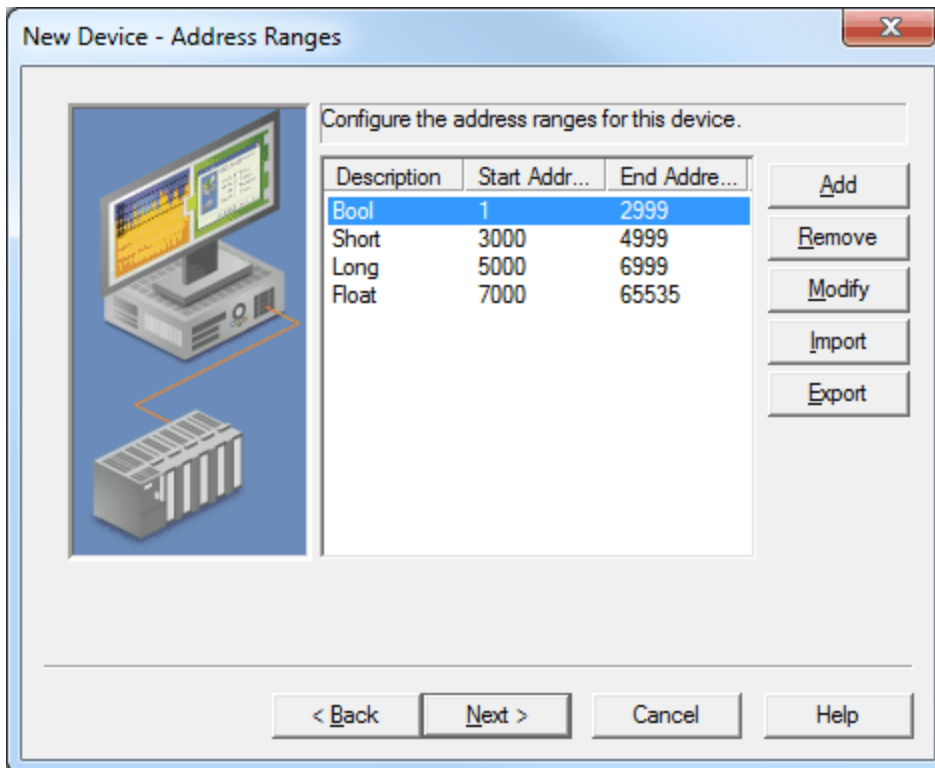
New Device - Address Ranges

Configure the address ranges for this device.

| Description | Start Addr... | End Addre... |
|---|---|---|
| Bool | 1 | 2999 |
| Short | 3000 | 4999 |
| Long | 5000 | 6999 |
| Float | 7000 | 65535 |

Add
Remove
Modify
Import
Export

< Back
Next >
Cancel
Help